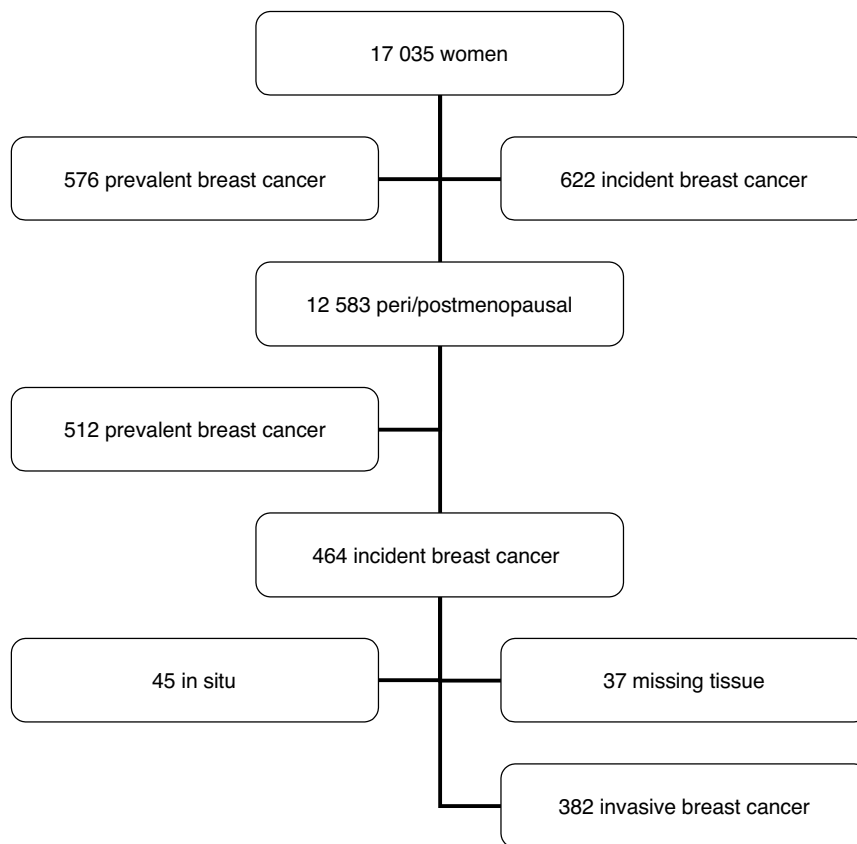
17 035 women

576 prevalent breast cancer

622 incident breast cancer

12 583 peri/postmenopausal

512 prevalent breast cancer

464 incident breast cancer

45 in situ

37 missing tissue

382 invasive breast cancer